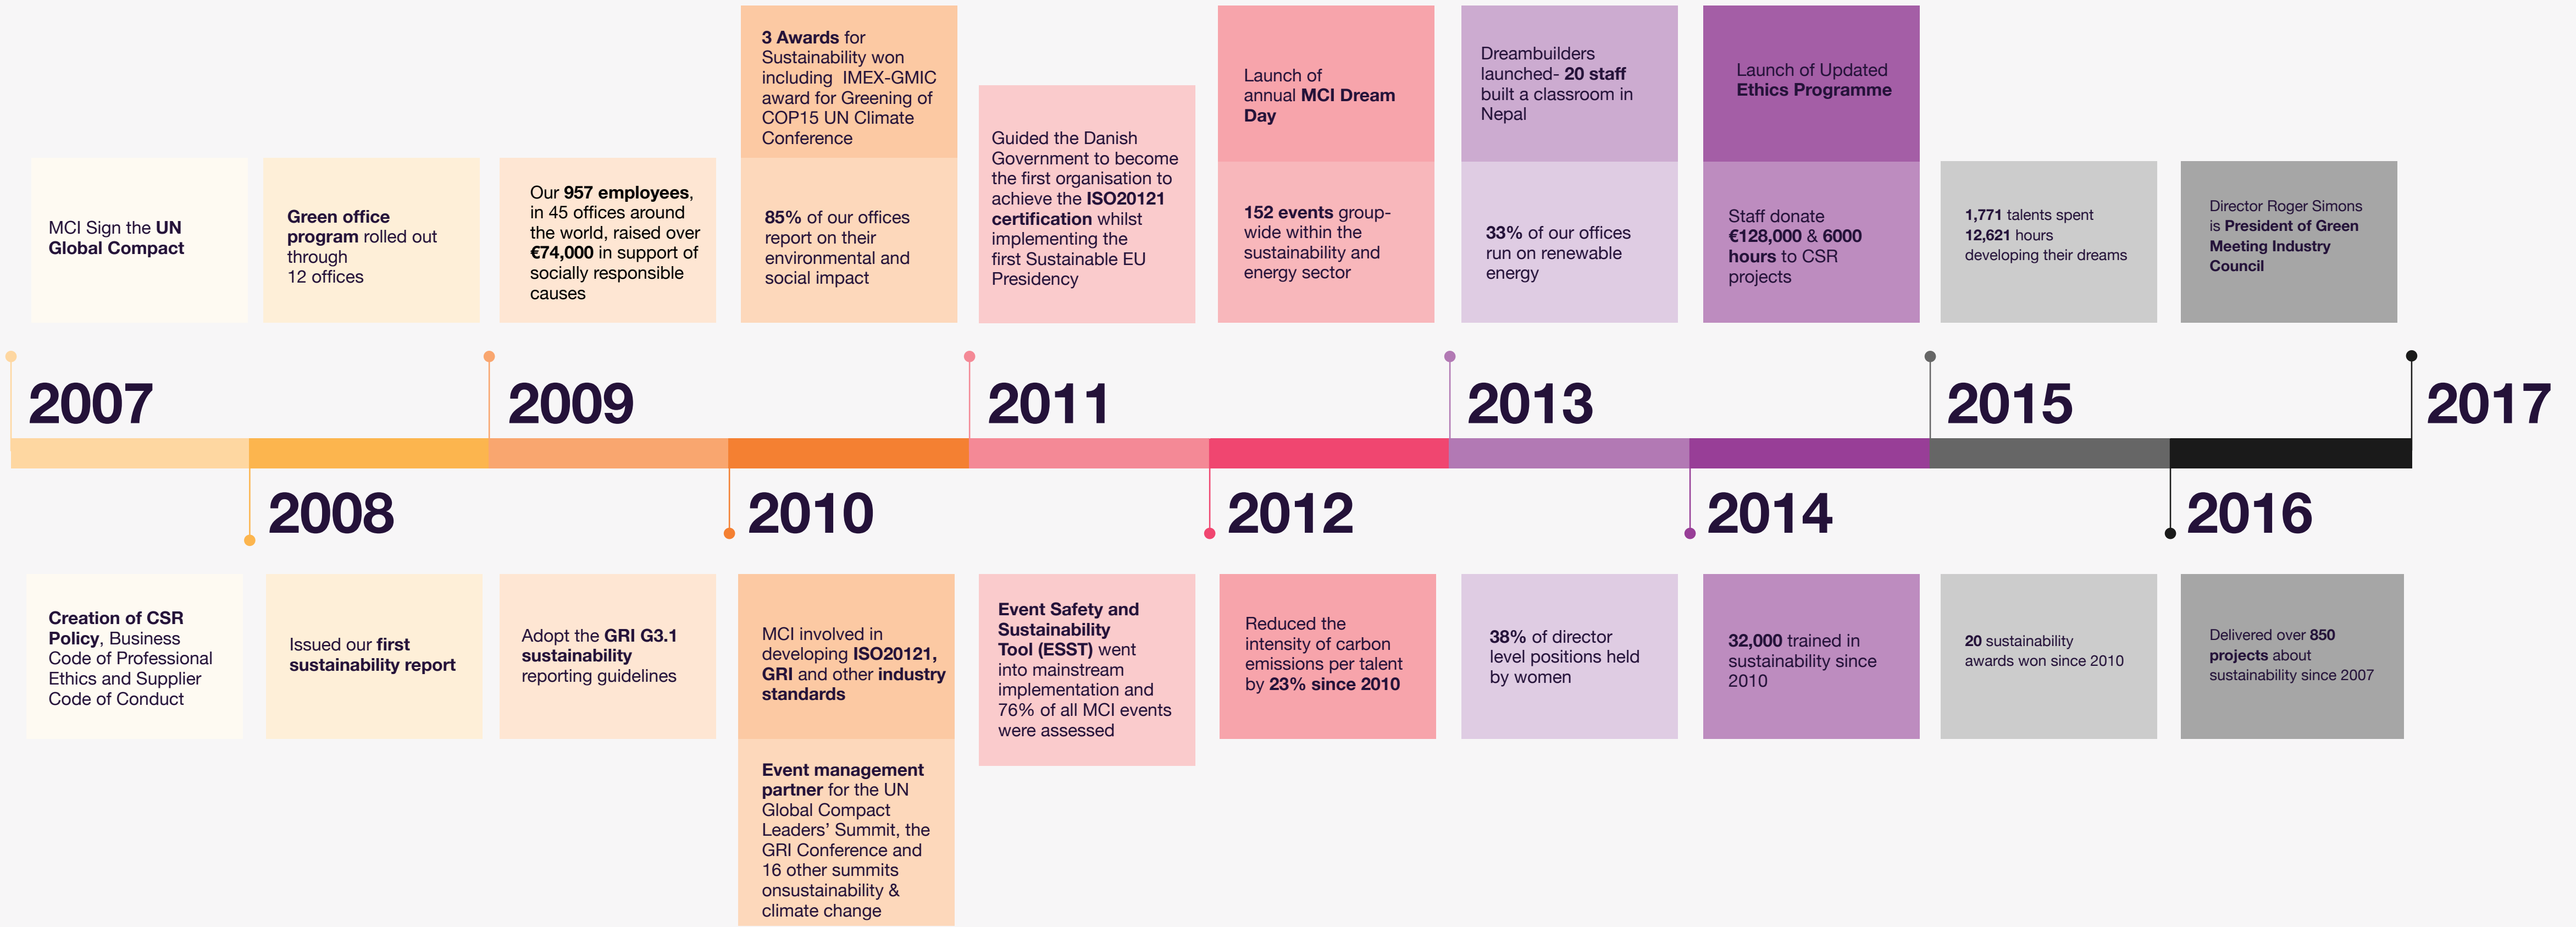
MCI Sign the UN Global Compact

Green office program rolled out through 12 offices

Our 957 employees, in 45 offices around the world, raised over €74,000 in support of socially responsible causes

3 Awards for Sustainability won including IMEX-GMIC award for Greening of COP15 UN Climate Conference

85% of our offices report on their environmental and social impact

Guided the Danish Government to become the first organisation to achieve the ISO20121 certification whilst implementing the first Sustainable EU Presidency

Launch of annual MCI Dream Day

152 events group-wide within the sustainability and energy sector

Dreambuilders launched- 20 staff built a classroom in Nepal

33% of our offices run on renewable energy

Launch of Updated Ethics Programme

Staff donate €128,000 & 6000 hours to CSR projects

1,771 talents spent 12,621 hours developing their dreams

Director Roger Simons is President of Green Meeting Industry Council

2007

2009

2011

2013

2015

2017

2008

2010

2012

2014

2016

Creation of CSR Policy, Business Code of Professional Ethics and Supplier Code of Conduct

Issued our first sustainability report

Adopt the GRI G3.1 sustainability reporting guidelines

MCI involved in developing ISO20121, GRI and other industry standards

Event management partner for the UN Global Compact Leaders' Summit, the GRI Conference and 16 other summits onsustainability & climate change

Event Safety and Sustainability Tool (ESST) went into mainstream implementation and 76% of all MCI events were assessed

Reduced the intensity of carbon emissions per talent by 23% since 2010

38% of director level positions held by women

32,000 trained in sustainability since 2010

20 sustainability awards won since 2010

Delivered over 850 projects about sustainability since 2007